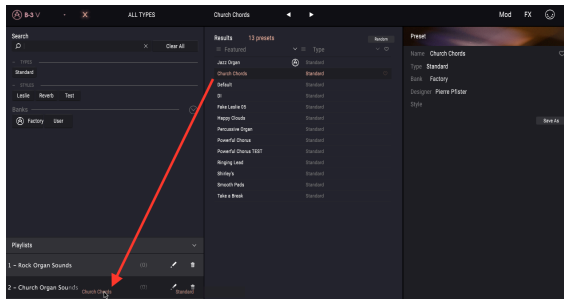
B-3 V ALL TYPES Church Chords Mod FX

Search
Clear All
TYPES
Standard
STYLES
Leslie Reverb Test
Banks
Factory User

Playlists
1 - Rock Organ Sounds (3)
2 - Church Organ Sounds (1)
Church Chords Standard

Results 13 presets Random
Featured Type
Jazz Organ Standard
Church Chords Standard
Default Standard
B Standard
Fake Leslie 05 Standard
Happy Chords Standard
Percussive Organ Standard
Powerful Chorus Standard
Powerful Chorus TEST Standard
Ringing Lead Standard
Shirley's Standard
Smooth Pads Standard
Take a Break Standard

Preset
Name Church Chords
Type Standard
Bank Factory
Designer Pierre Pfister
Style
Save As